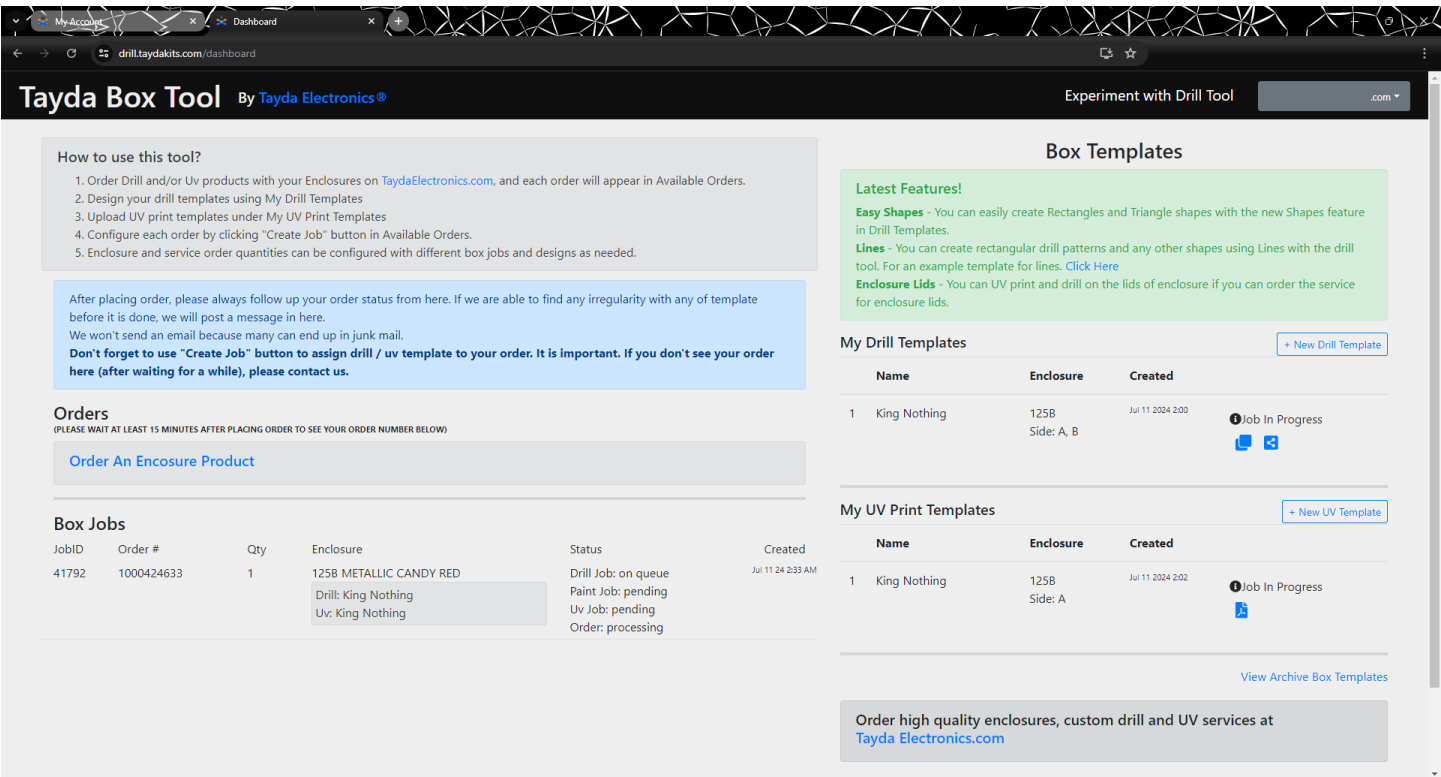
My Account × Dashboard × +

drill.taydakits.com/dashboard

Tayda Box Tool By Tayda Electronics®

Experiment with Drill Tool .com

How to use this tool?
1. Order Drill and/or Uv products with your Enclosures on TaydaElectronics.com, and each order will appear in Available Orders.
2. Design your drill templates using My Drill Templates
3. Upload UV print templates under My UV Print Templates
4. Configure each order by clicking "Create Job" button in Available Orders.
5. Enclosure and service order quantities can be configured with different box jobs and designs as needed.

After placing order, please always follow up your order status from here. If we are able to find any irregularity with any of template before it is done, we will post a message in here.
We won't send an email because many can end up in junk mail.
Don't forget to use "Create Job" button to assign drill / uv template to your order. It is important. If you don't see your order here (after waiting for a while), please contact us.

Orders
(PLEASE WAIT AT LEAST 15 MINUTES AFTER PLACING ORDER TO SEE YOUR ORDER NUMBER BELOW)

Order An Encosure Product

Box Jobs

| JobID | Order # | Qty | Enclosure | Status | Created |
|---|---|---|---|---|---|
| 41792 | 1000424633 | 1 | 125B METALLIC CANDY RED<br>Drill: King Nothing<br>Uv: King Nothing | Drill Job: on queue<br>Paint Job: pending<br>Uv Job: pending<br>Order: processing | Jul 11 24 2:33 AM |

Box Templates

Latest Features!
Easy Shapes - You can easily create Rectangles and Triangle shapes with the new Shapes feature in Drill Templates.
Lines - You can create rectangular drill patterns and any other shapes using Lines with the drill tool. For an example template for lines. Click Here
Enclosure Lids - You can UV print and drill on the lids of enclosure if you can order the service for enclosure lids.

My Drill Templates
+ New Drill Template

| | Name | Enclosure | Created | |
|---|---|---|---|---|
| 1 | King Nothing | 125B<br>Side: A, B | Jul 11 2024 2:00 | Job In Progress |

My UV Print Templates
+ New UV Template

| | Name | Enclosure | Created | |
|---|---|---|---|---|
| 1 | King Nothing | 125B<br>Side: A | Jul 11 2024 2:02 | Job In Progress |

View Archive Box Templates

Order high quality enclosures, custom drill and UV services at Tayda Electronics.com